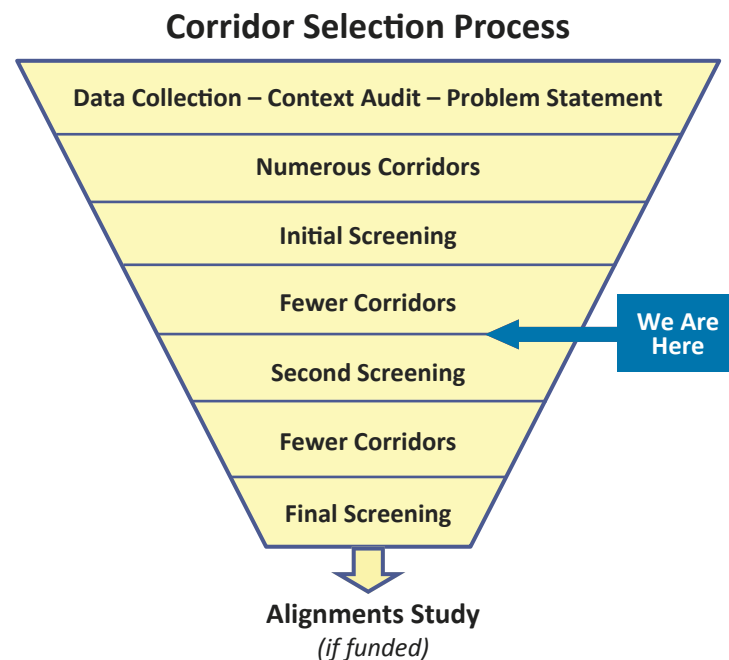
Corridor Selection Process

Data Collection – Context Audit – Problem Statement

Numerous Corridors

Initial Screening

Fewer Corridors

We Are Here

Second Screening

Fewer Corridors

Final Screening

Alignments Study
(if funded)